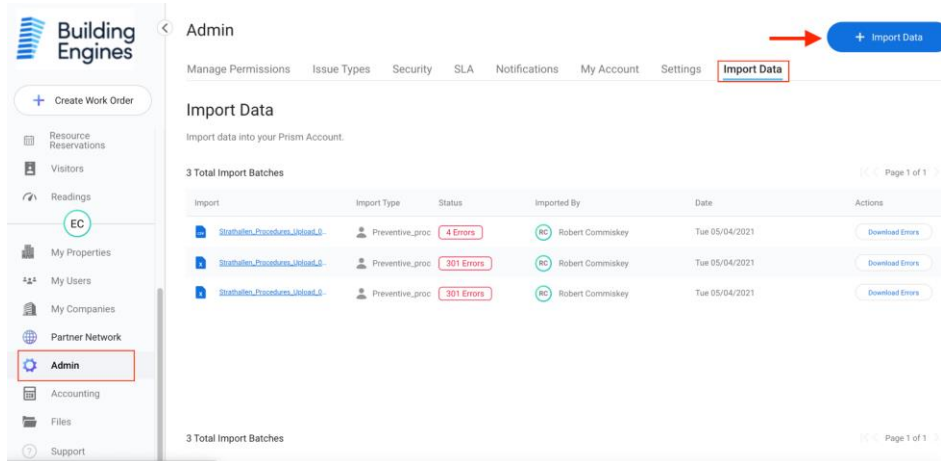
Building Engines

Create Work Order

Resource Reservations

Visitors

Readings

EC

My Properties

My Users

My Companies

Partner Network

Admin

Accounting

Files

Support

Admin

+ Import Data

Manage Permissions Issue Types Security SLA Notifications My Account Settings Import Data

Import Data

Import data into your Prism Account.

3 Total Import Batches

Page 1 of 1

| Import | Import Type | Status | Imported By | Date | Actions |
|---|---|---|---|---|---|
| Strathallen_Procedures_Upload_0... | Preventive_proc | 4 Errors | RC Robert Commiskey | Tue 05/04/2021 | Download Errors |
| Strathallen_Procedures_Upload_0... | Preventive_proc | 301 Errors | RC Robert Commiskey | Tue 05/04/2021 | Download Errors |
| Strathallen_Procedures_Upload_0... | Preventive_proc | 301 Errors | RC Robert Commiskey | Tue 05/04/2021 | Download Errors |

3 Total Import Batches

Page 1 of 1